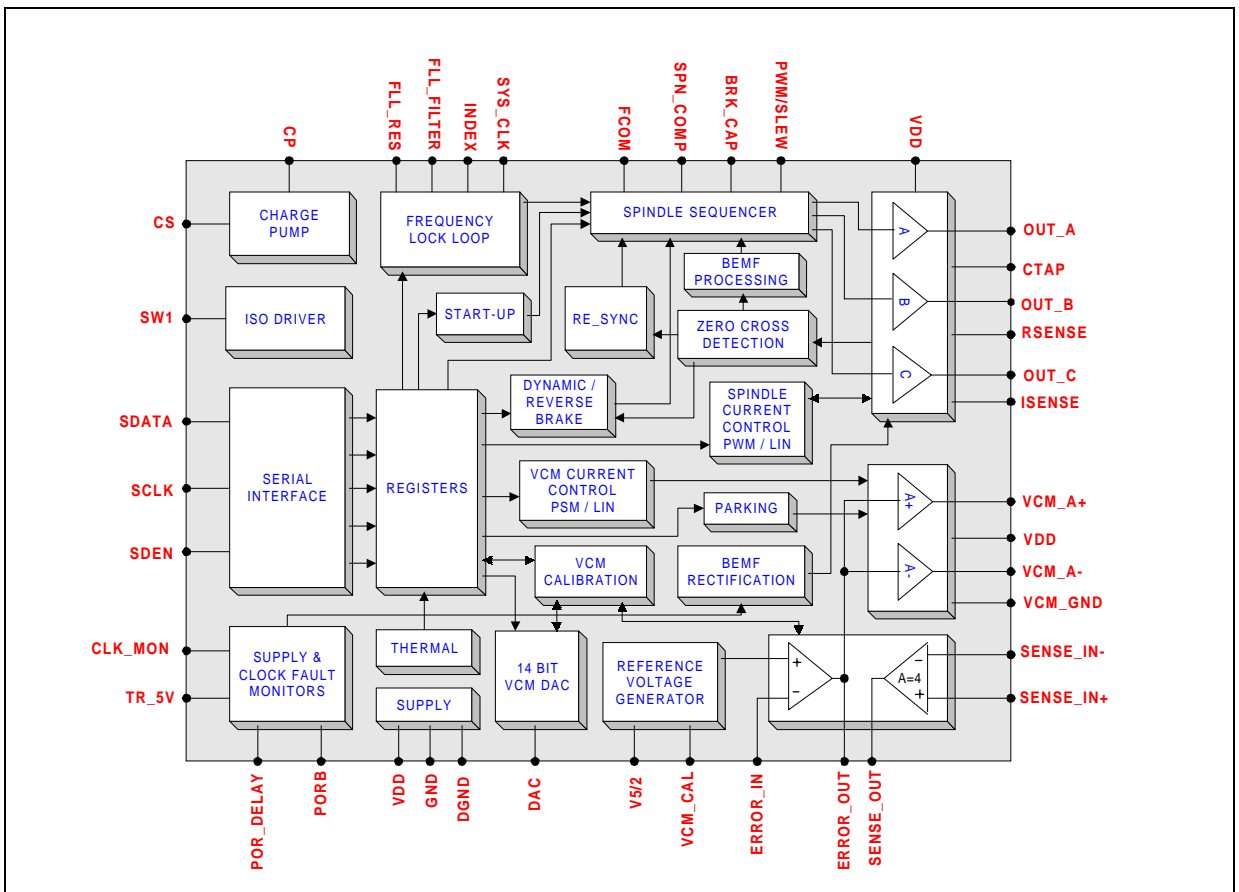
CP
FLL_RES
FLL_FILTER
INDEX
SYS_CLK
FCOM
SPN_COMP
BRK_CAP
PWM/SLEW
VDD

CS
SW1
SDATA
SCLK
SDEN
CLK_MON
TR_5V

CHARGE PUMP
FREQUENCY LOCK LOOP
SPINDLE SEQUENCER
ISO DRIVER
START-UP
RE_SYNC
BEMF PROCESSING
ZERO CROSS DETECTION
DYNAMIC / REVERSE BRAKE
SPINDLE CURRENT CONTROL PWM / LIN
SERIAL INTERFACE
REGISTERS
VCM CURRENT CONTROL PSM / LIN
PARKING
VCM CALIBRATION
BEMF RECTIFICATION
SUPPLY & CLOCK FAULT MONITORS
THERMAL
SUPPLY
14 BIT VCM DAC
REFERENCE VOLTAGE GENERATOR

A
B
C
A+
A-
+
−
A=4
−
+

OUT_A
CTAP
OUT_B
RSENSE
OUT_C
ISENSE
VCM_A+
VDD
VCM_A-
VCM_GND
SENSE_IN-
SENSE_IN+

POR_DELAY
PORB
VDD
GND
DGND
DAC
V5/2
VCM_CAL
ERROR_IN
ERROR_OUT
SENSE_OUT